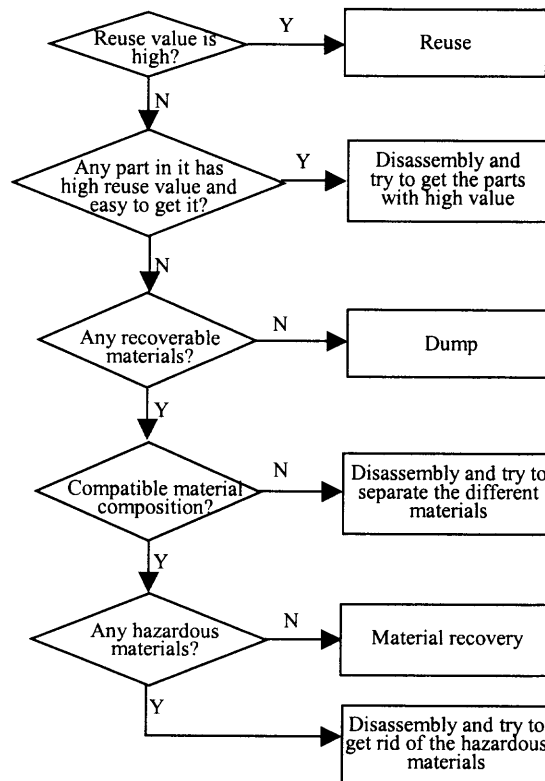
Reuse value is high?

Y

Reuse

N

Any part in it has high reuse value and easy to get it?

Y

Disassembly and try to get the parts with high value

N

Any recoverable materials?

N

Dump

Y

Compatible material composition?

N

Disassembly and try to separate the different materials

Y

Any hazardous materials?

N

Material recovery

Y

Disassembly and try to get rid of the hazardous materials